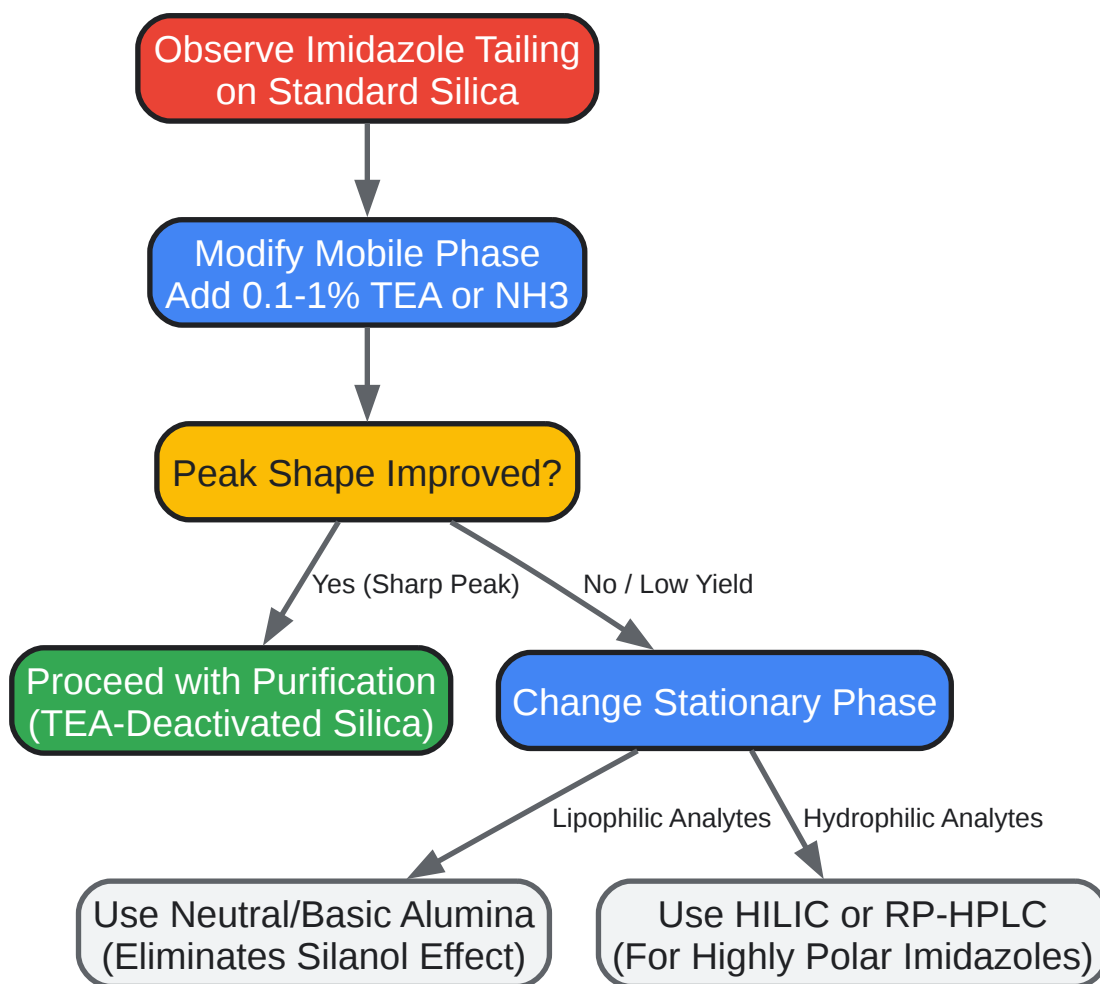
Observe Imidazole Tailing on Standard Silica

Modify Mobile Phase
Add 0.1-1% TEA or NH3

Peak Shape Improved?

Yes (Sharp Peak)

No / Low Yield

Proceed with Purification
(TEA-Deactivated Silica)

Change Stationary Phase

Lipophilic Analytes

Hydrophilic Analytes

Use Neutral/Basic Alumina
(Eliminates Silanol Effect)

Use HILIC or RP-HPLC
(For Highly Polar Imidazoles)